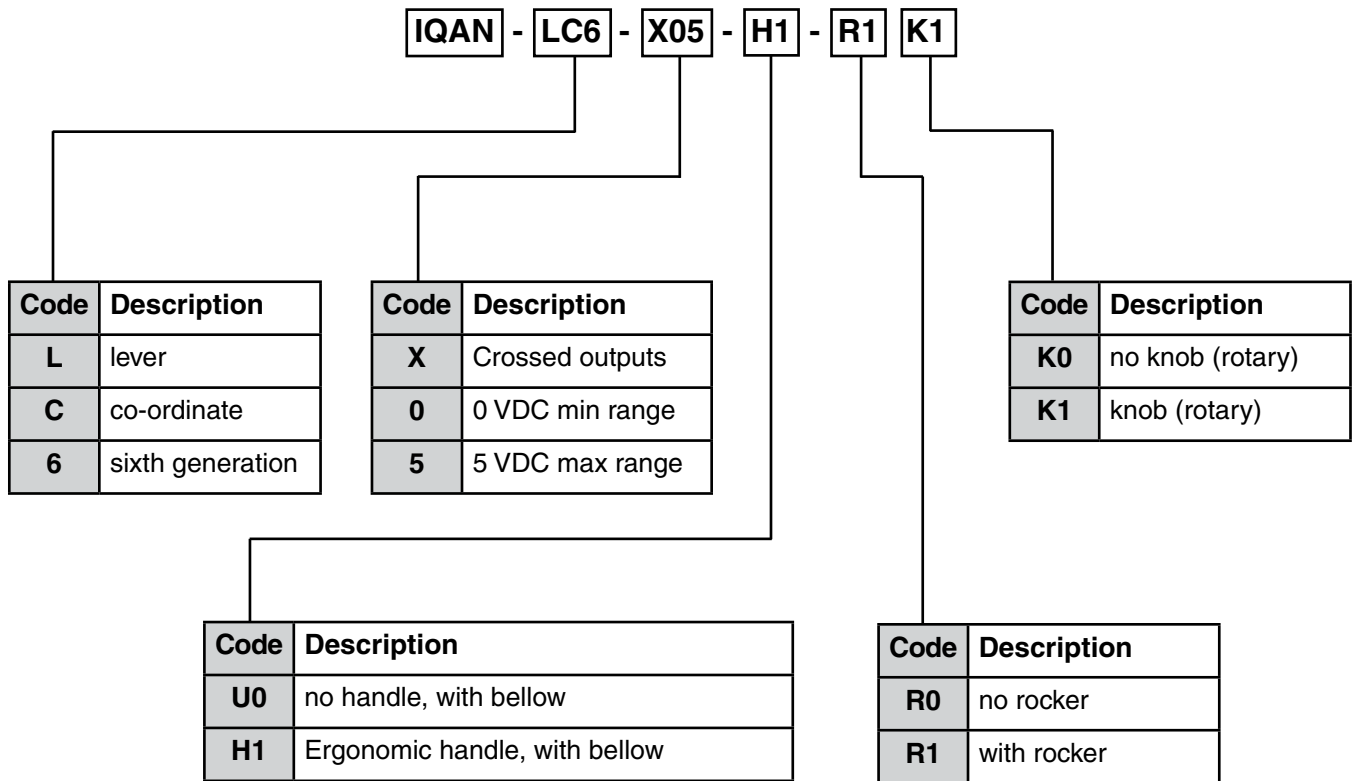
IQAN - LC6 - X05 - H1 - R1 K1

| Code | Description |
|---|---|
| L | lever |
| C | co-ordinate |
| 6 | sixth generation |

| Code | Description |
|---|---|
| X | Crossed outputs |
| 0 | 0 VDC min range |
| 5 | 5 VDC max range |

| Code | Description |
|---|---|
| K0 | no knob (rotary) |
| K1 | knob (rotary) |

| Code | Description |
|---|---|
| U0 | no handle, with bellow |
| H1 | Ergonomic handle, with bellow |

| Code | Description |
|---|---|
| R0 | no rocker |
| R1 | with rocker |